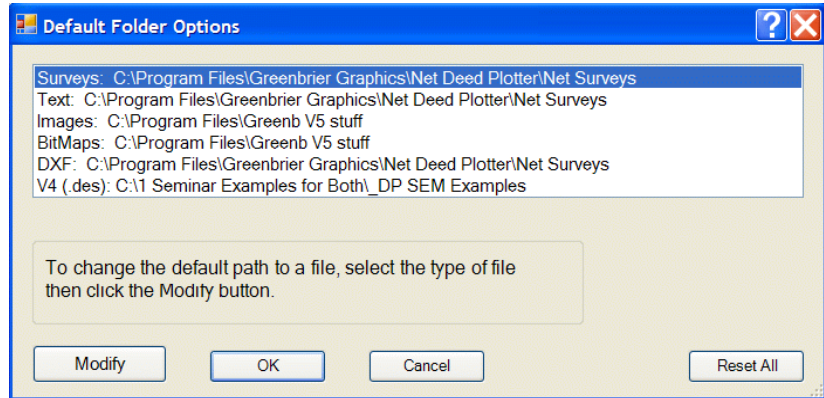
Default Folder Options

?

Surveys: C:\Program Files\Greenbrier Graphics\Net Deed Plotter\Net Surveys
Text: C:\Program Files\Greenbrier Graphics\Net Deed Plotter\Net Surveys
Images: C:\Program Files\Greenb V5 stuff
BitMaps: C:\Program Files\Greenb V5 stuff
DXF: C:\Program Files\Greenbrier Graphics\Net Deed Plotter\Net Surveys
V4 (.des): C:\1 Seminar Examples for Both\_DP SEM Examples

To change the default path to a file, select the type of file then click the Modify button.

Modify

OK

Cancel

Reset All